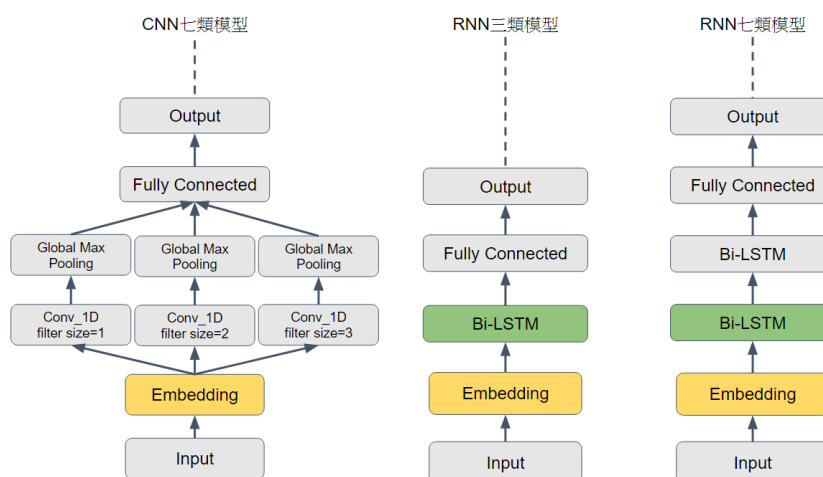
CNN七類模型

Output

Fully Connected

Global Max Pooling

Global Max Pooling

Global Max Pooling

Conv_1D filter size=1

Conv_1D filter size=2

Conv_1D filter size=3

Embedding

Input

RNN三類模型

Output

Fully Connected

Bi-LSTM

Embedding

Input

RNN七類模型

Output

Fully Connected

Bi-LSTM

Bi-LSTM

Embedding

Input